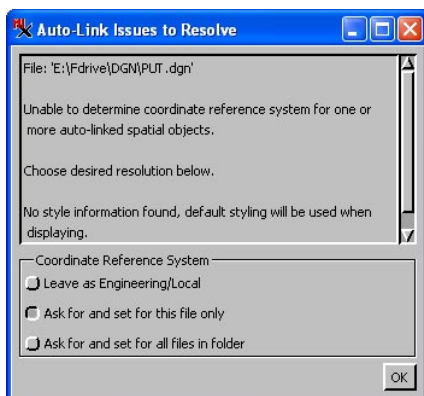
Auto-Link Issues to Resolve

File: 'E:\Fdrive\DGN\PUT.dgn'

Unable to determine coordinate reference system for one or more auto-linked spatial objects.

Choose desired resolution below.

No style information found, default styling will be used when displaying.

Coordinate Reference System

Leave as Engineering/Local

Ask for and set for this file only

Ask for and set for all files in folder

OK